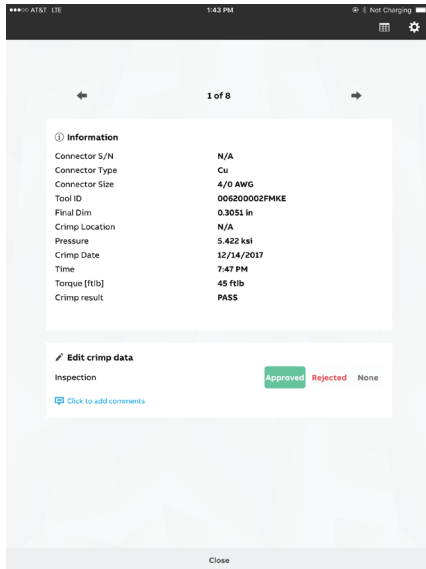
●●●○○ AT&T LTE 1:43 PM Not Charging

1 of 8

ⓘ Information

| | |
|---|---|
| Connector S/N | N/A |
| Connector Type | Cu |
| Connector Size | 4/0 AWG |
| Tool ID | 006200002FMKE |
| Final Dim | 0.3051 in |
| Crimp Location | N/A |
| Pressure | 5.422 ksi |
| Crimp Date | 12/14/2017 |
| Time | 7:47 PM |
| Torque [ftlb] | 45 ftlb |
| Crimp result | PASS |

Edit crimp data

Inspection Approved Rejected None

Click to add comments

Close